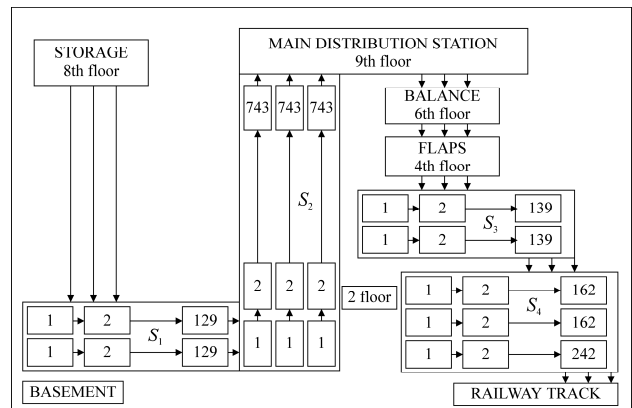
STORAGE
8th floor

MAIN DISTRIBUTION STATION
9th floor

BALANCE
6th floor

FLAPS
4th floor

743 743 743

$S_2$

2 2 2

1 1 1

1 2 139
$S_3$
1 2 139

2 floor

1 2 162
$S_4$
1 2 162
1 2 242

1 2 129
$S_1$
1 2 129

BASEMENT

RAILWAY TRACK